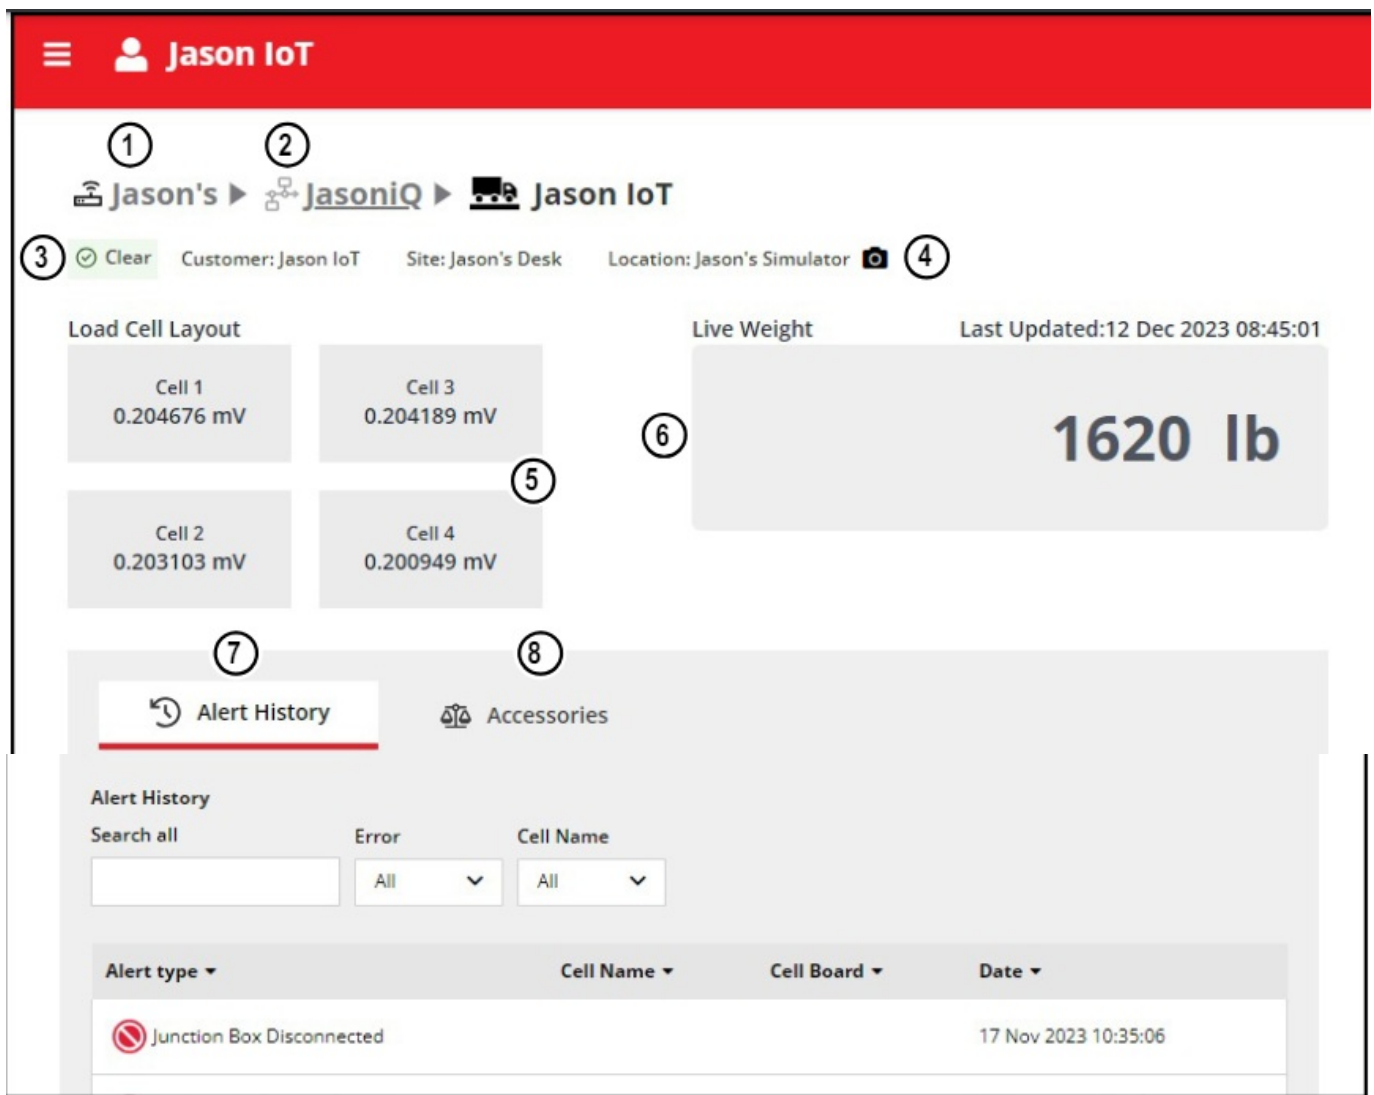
Jason IoT

1 2

Jason's ▶ JasoniQ ▶ Jason IoT

3 Clear Customer: Jason IoT Site: Jason's Desk Location: Jason's Simulator 4

Load Cell Layout

| Cell 1 0.204676 mV | Cell 3 0.204189 mV |
|---|---|
| Cell 2 0.203103 mV | Cell 4 0.200949 mV |

5

Live Weight Last Updated:12 Dec 2023 08:45:01

6

1620 lb

7 8

Alert History Accessories

Alert History

Search all Error Cell Name

All All

| Alert type ▾ | Cell Name ▾ | Cell Board ▾ | Date ▾ |
|---|---|---|---|
| Junction Box Disconnected | | | 17 Nov 2023 10:35:06 |